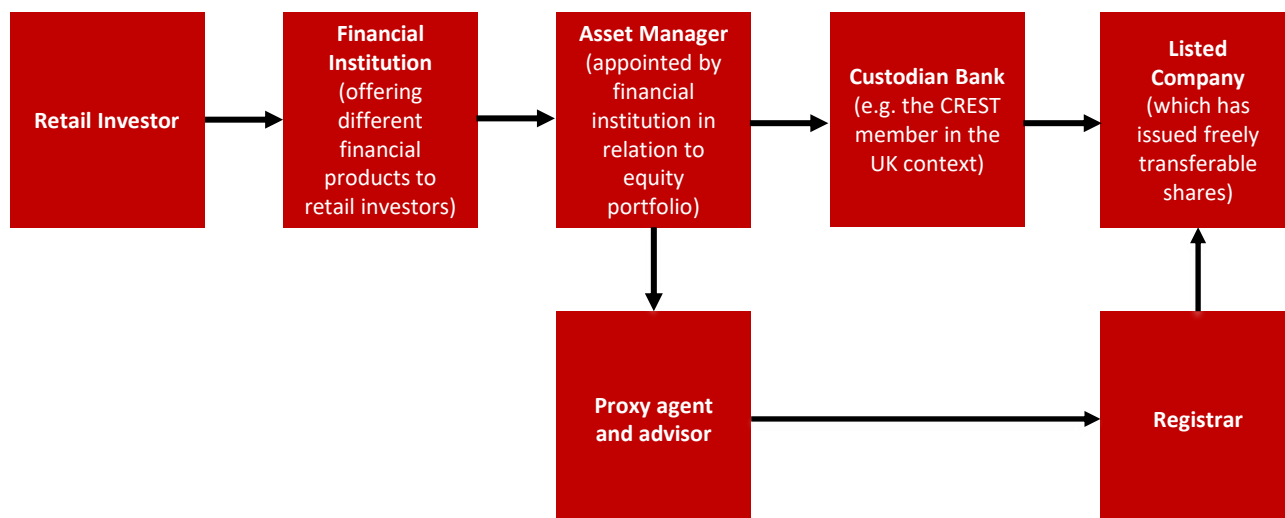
Retail Investor

Financial Institution (offering different financial products to retail investors)

Asset Manager (appointed by financial institution in relation to equity portfolio)

Custodian Bank (e.g. the CREST member in the UK context)

Listed Company (which has issued freely transferable shares)

Proxy agent and advisor

Registrar